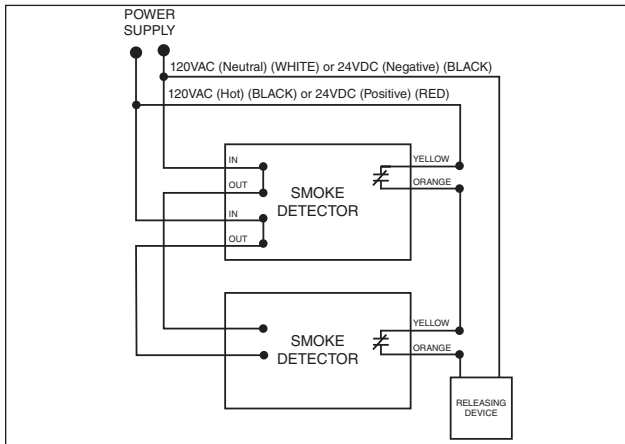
POWER SUPPLY

120VAC (Neutral) (WHITE) or 24VDC (Negative) (BLACK)

120VAC (Hot) (BLACK) or 24VDC (Positive) (RED)

IN
OUT
IN
OUT

SMOKE DETECTOR

YELLOW
ORANGE

SMOKE DETECTOR

YELLOW
ORANGE

RELEASING DEVICE